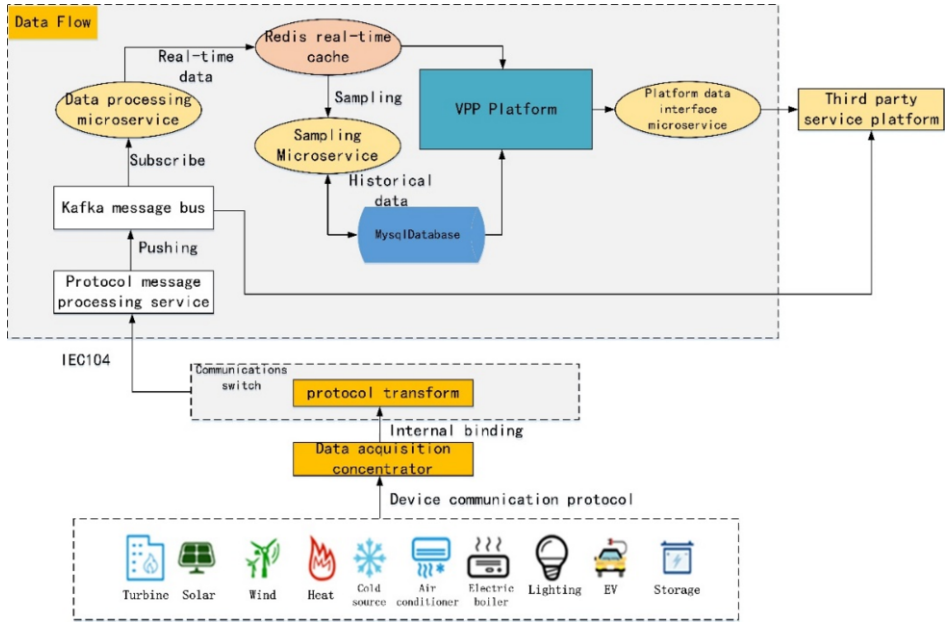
Data Flow

Redis real-time cache

Real-time data

Data processing microservice

Sampling

VPP Platform

Platform data interface microservice

Third party service platform

Sampling Microservice

Subscribe

Historical data

Kafka message bus

MysqlDatabase

Pushing

Protocol message processing service

IEC104

Communications switch

protocol transform

Internal binding

Data acquisition concentrator

Device communication protocol

Turbine Solar Wind Heat Cold source Air conditioner Electric boiler Lighting EV Storage